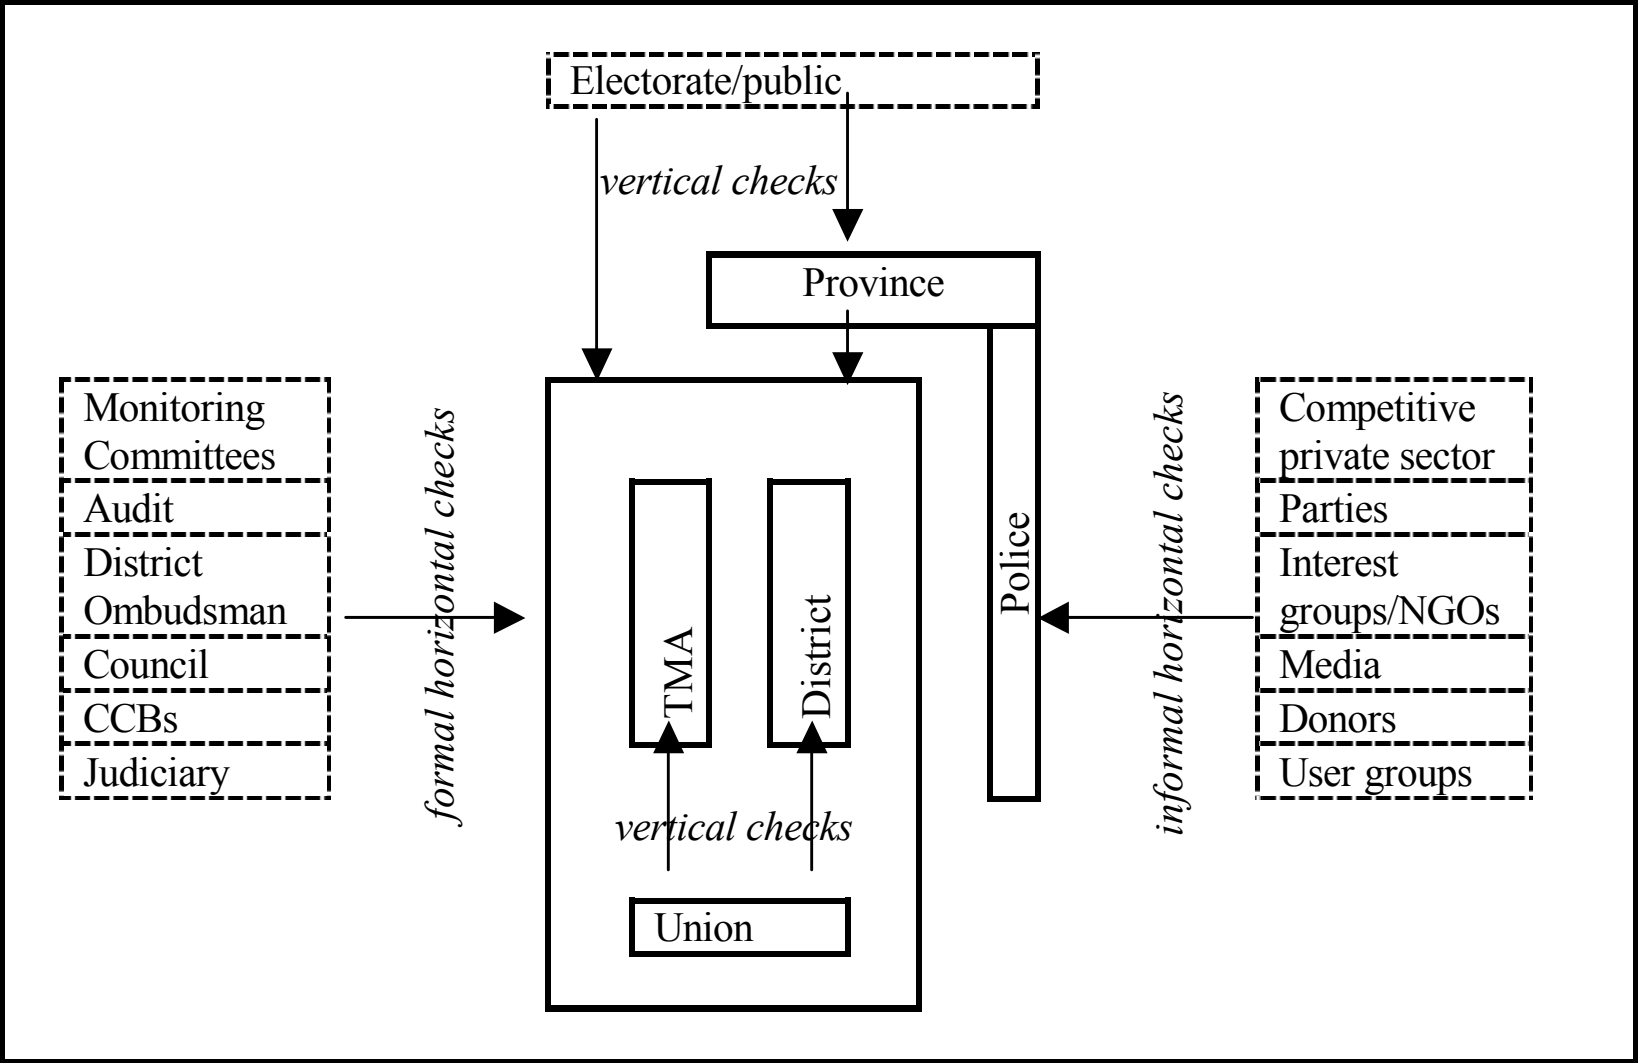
Electorate/public

vertical checks

Province

Monitoring Committees
Audit
District Ombudsman
Council
CCBs
Judiciary

formal horizontal checks

TMA

District

Police

vertical checks

Union

informal horizontal checks

Competitive private sector
Parties
Interest groups/NGOs
Media
Donors
User groups